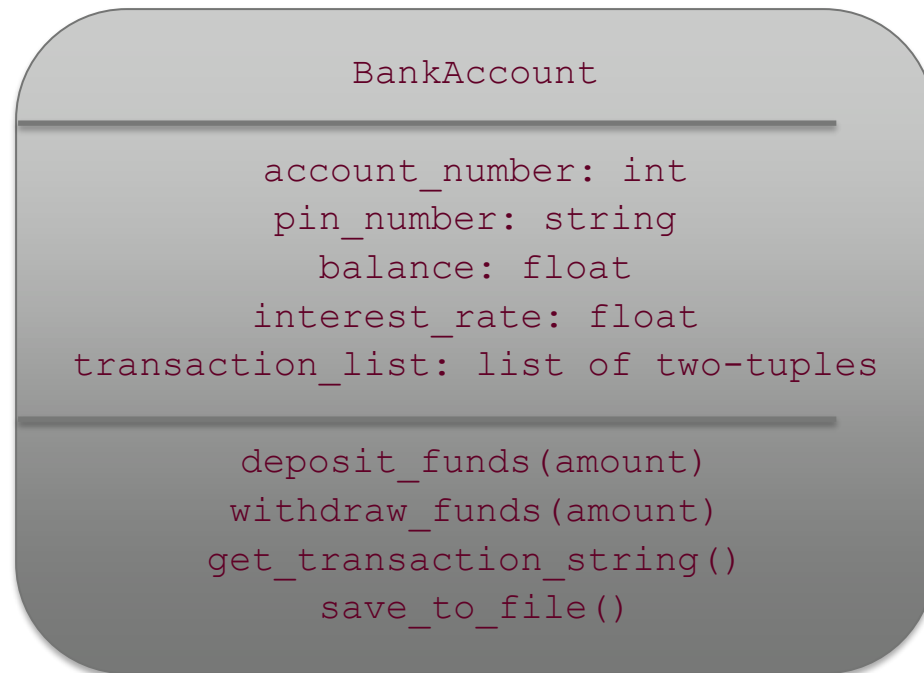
BankAccount

account_number: int
pin_number: string
balance: float
interest_rate: float
transaction_list: list of two-tuples

deposit_funds(amount)
withdraw_funds(amount)
get_transaction_string()
save_to_file()